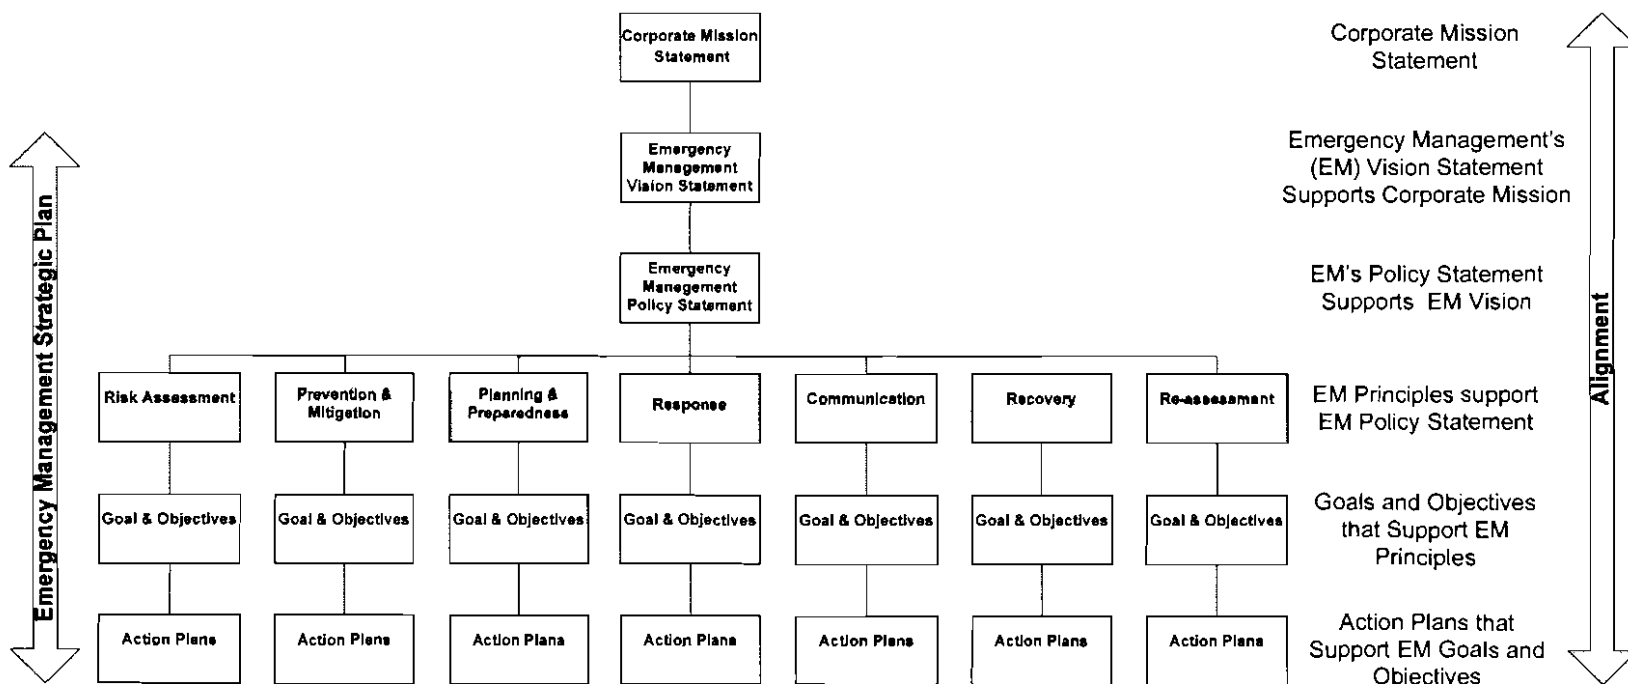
Emergency Management Strategic Plan

Corporate Mission Statement

Emergency Management Vision Statement

Emergency Management Policy Statement

Risk Assessment

Prevention & Mitigation

Planning & Preparedness

Response

Communication

Recovery

Re-assessment

Goal & Objectives

Goal & Objectives

Goal & Objectives

Goal & Objectives

Goal & Objectives

Goal & Objectives

Goal & Objectives

Action Plans

Action Plans

Action Plans

Action Plans

Action Plans

Action Plans

Action Plans

Corporate Mission Statement

Emergency Management's (EM) Vision Statement Supports Corporate Mission

EM's Policy Statement Supports EM Vision

EM Principles support EM Policy Statement

Goals and Objectives that Support EM Principles

Action Plans that Support EM Goals and Objectives

Alignment